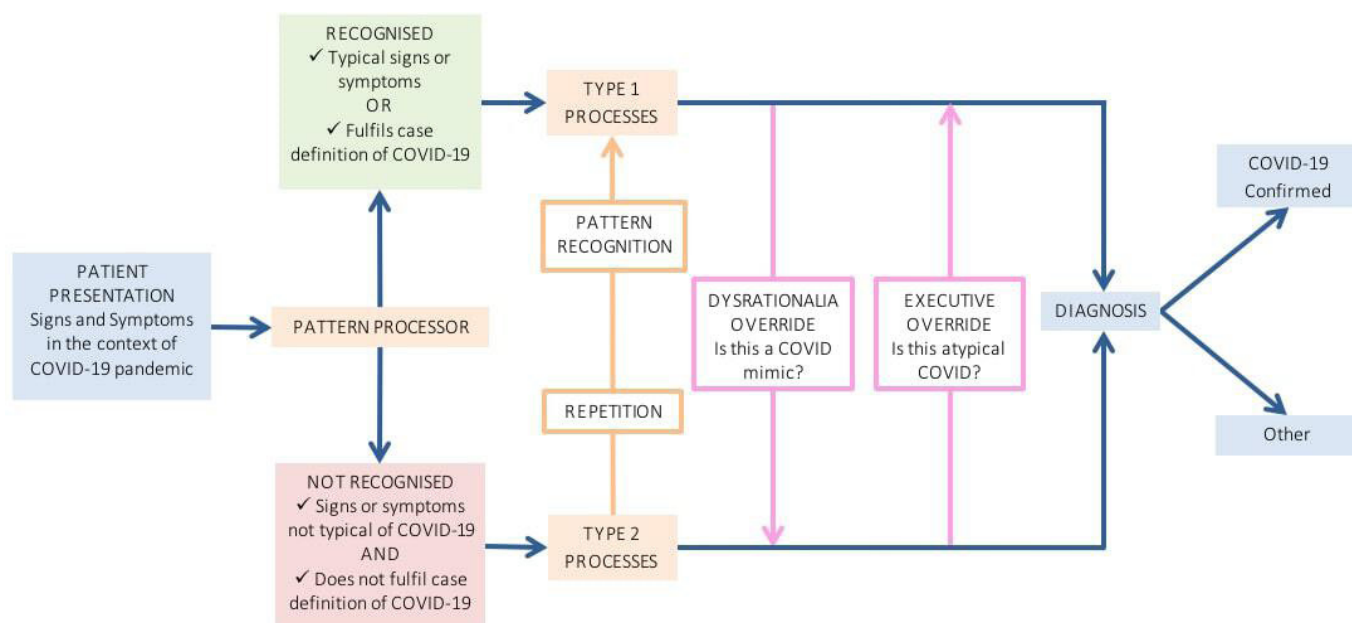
PATIENT PRESENTATION
Signs and Symptoms in the context of COVID-19 pandemic

PATTERN PROCESSOR

RECOGNISED
✓ Typical signs or symptoms
OR
✓ Fulfils case definition of COVID-19

NOT RECOGNISED
✓ Signs or symptoms not typical of COVID-19
AND
✓ Does not fulfil case definition of COVID-19

TYPE 1 PROCESSES

PATTERN RECOGNITION

REPETITION

TYPE 2 PROCESSES

DYSRATIONALIA OVERRIDE
Is this a COVID mimic?

EXECUTIVE OVERRIDE
Is this atypical COVID?

DIAGNOSIS

COVID-19 Confirmed

Other